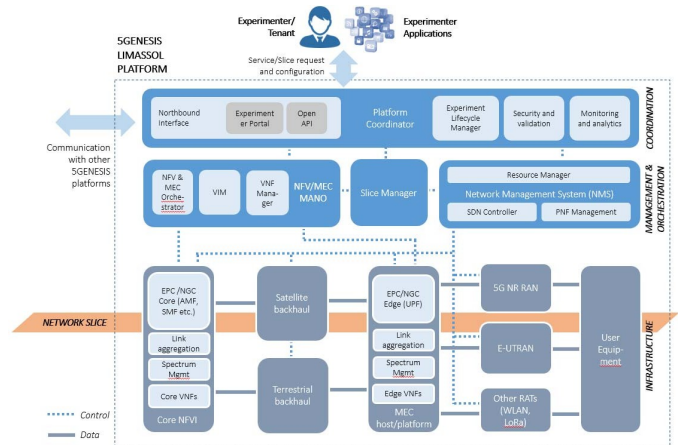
Experimenter/ Tenant

Experimenter Applications

5GENESIS LIMASSOL PLATFORM

Service/Slice request and configuration

Northbound Interface

Experimenter Portal

Open API

Platform Coordinator

Experiment Lifecycle Manager

Security and validation

Monitoring and analytics

COORDINATION

Communication with other 5GENESIS platforms

NFV & MEC Orchestrator

VIM

VNF Manager

NFV/MEC MANO

Slice Manager

Resource Manager

Network Management System (NMS)

SDN Controller

PNF Management

MANAGEMENT & ORCHESTRATION

EPC/NGC Core (AMF, SMF etc.)

Satellite backhaul

EPC/NGC Edge (UPF)

5G NR RAN

NETWORK SLICE

Link aggregation

Link aggregation

E-UTRAN

User Equipment

INFRASTRUCTURE

Spectrum Mgmt

Spectrum Mgmt

Terrestrial backhaul

Core VNFs

Edge VNFs

Other RATs (WLAN, LoRa)

Control

Core NFVI

MEC host/platform

Data